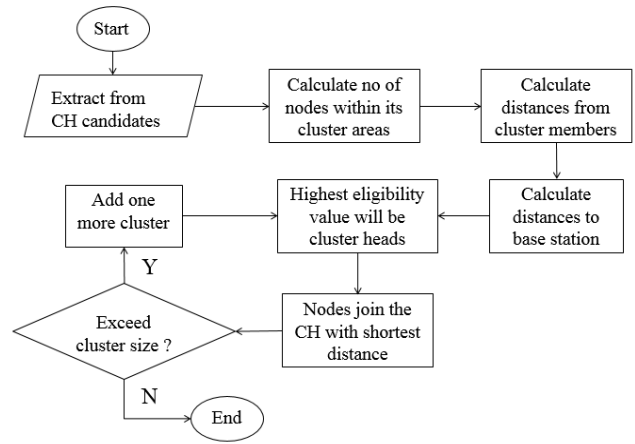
Start

Extract from CH candidates

Calculate no of nodes within its cluster areas

Calculate distances from cluster members

Calculate distances to base station

Highest eligibility value will be cluster heads

Add one more cluster

Y

Nodes join the CH with shortest distance

Exceed cluster size ?

N

End